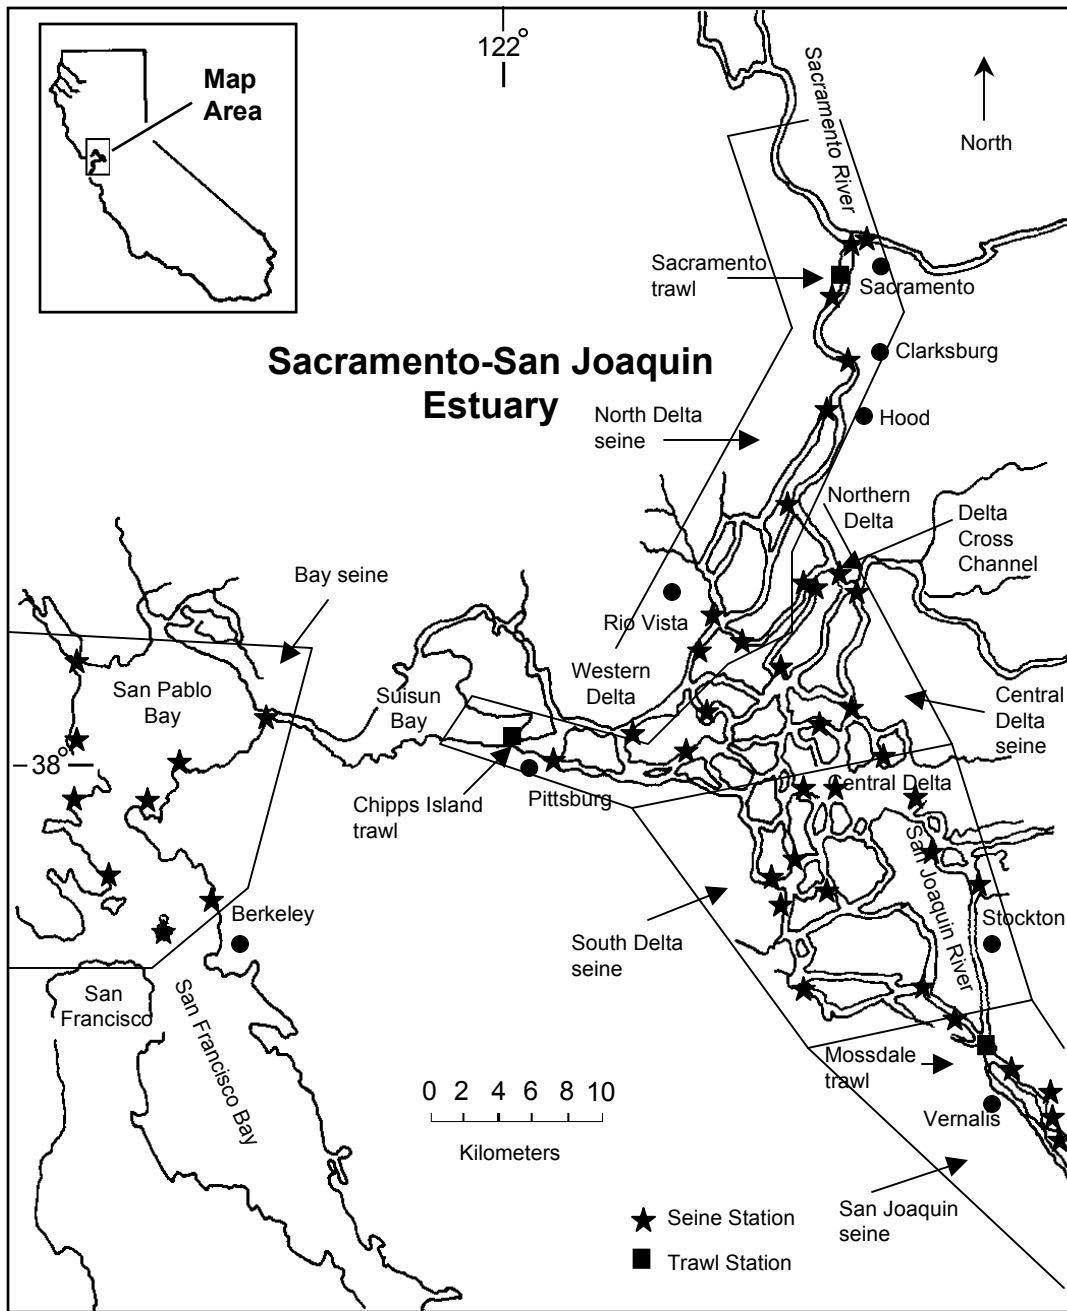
Map Area

122°

North

Sacramento River

Sacramento trawl

Sacramento

Clarksburg

Sacramento-San Joaquin Estuary

North Delta seine

Hood

Northern Delta

Delta Cross Channel

Bay seine

Rio Vista

Western Delta

San Pablo Bay

Suisun Bay

Central Delta seine

38°

Chipps Island trawl

Pittsburg

Central Delta

San Joaquin River

Stockton

Berkeley

South Delta seine

San Francisco

San Francisco Bay

Mossdale trawl

0 2 4 6 8 10

Kilometers

Vernalis

San Joaquin seine

Seine Station

Trawl Station